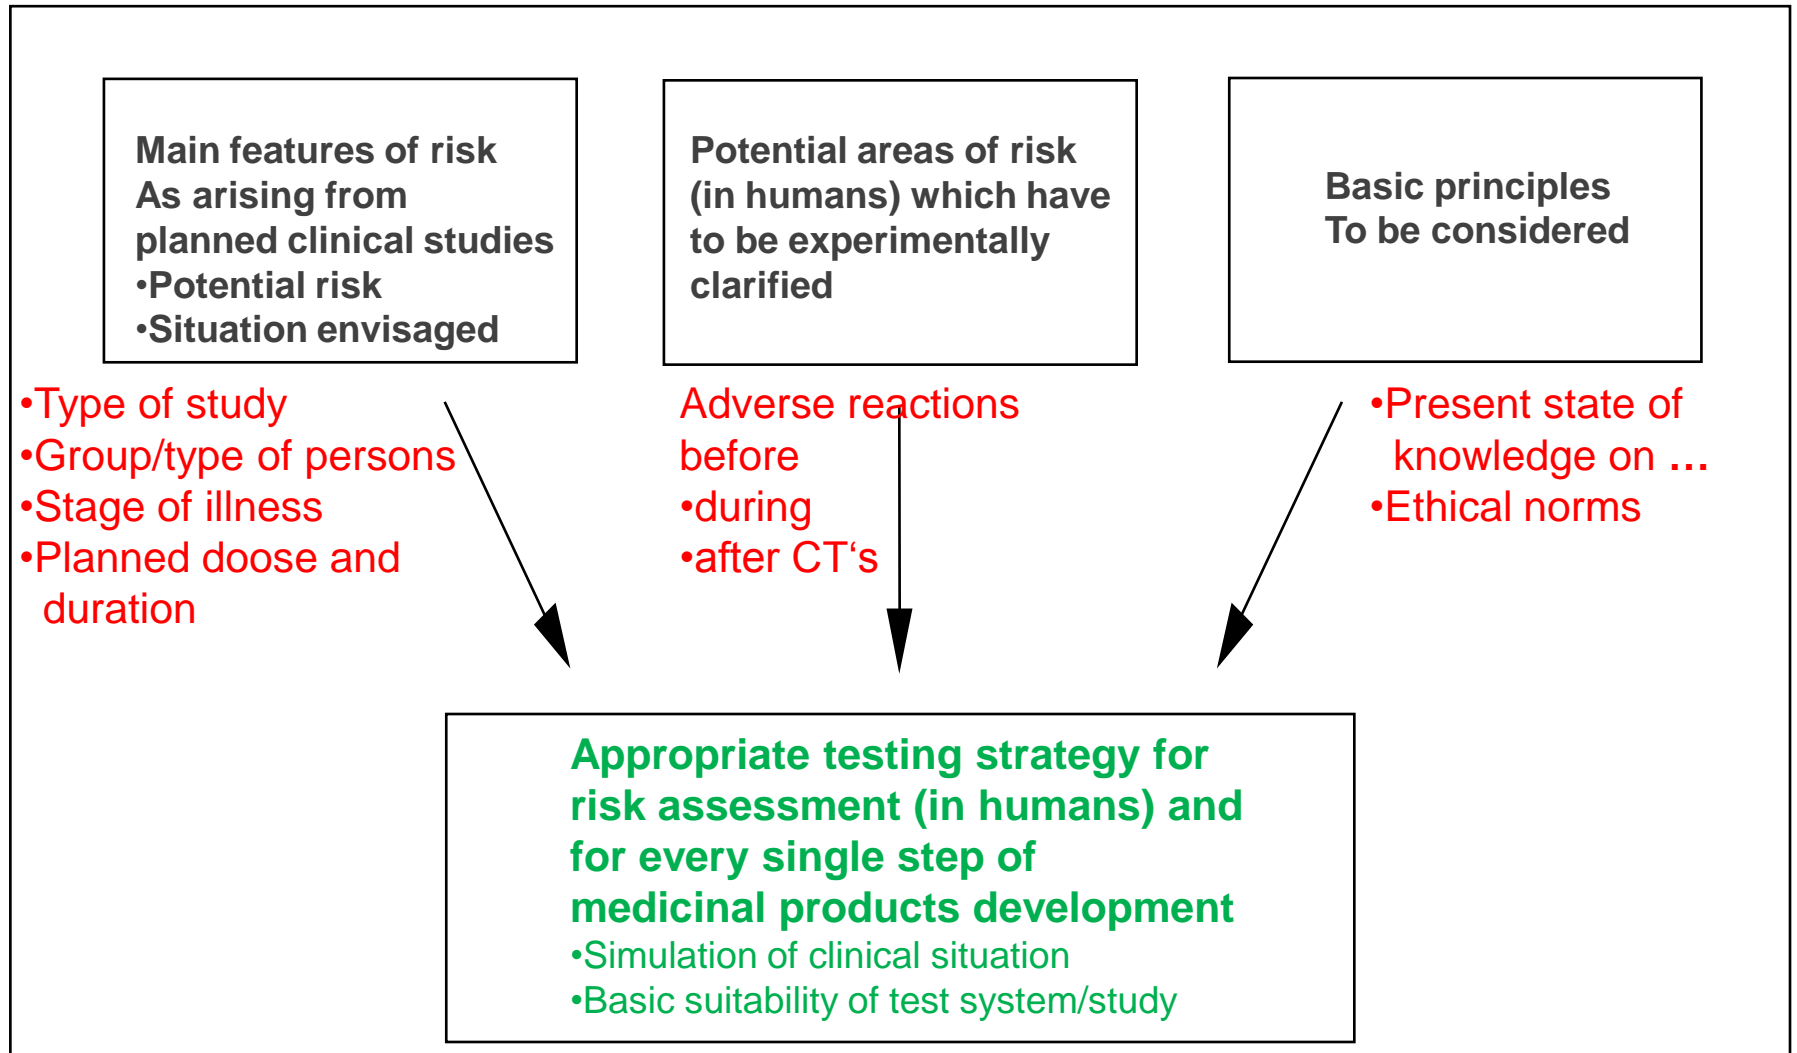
Main features of risk
As arising from
planned clinical studies
•Potential risk
•Situation envisaged

Potential areas of risk
(in humans) which have
to be experimentally
clarified

Basic principles
To be considered

•Type of study
•Group/type of persons
•Stage of illness
•Planned doose and duration

Adverse reactions
before
•during
•after CT‘s

•Present state of knowledge on …
•Ethical norms

Appropriate testing strategy for risk assessment (in humans) and for every single step of medicinal products development
•Simulation of clinical situation
•Basic suitability of test system/study